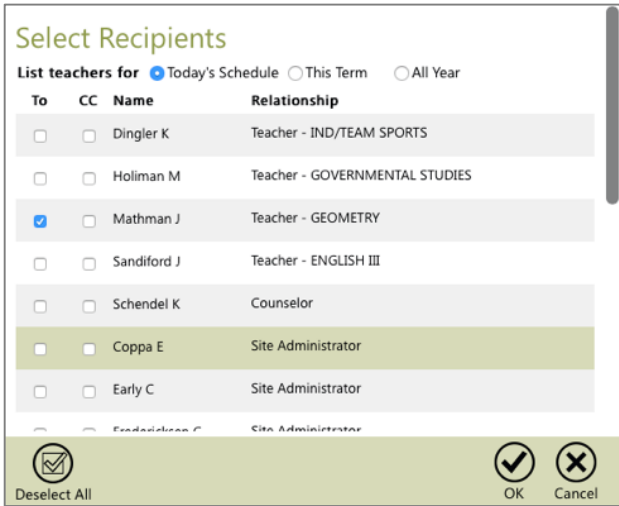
Select Recipients

List teachers for Today's Schedule This Term All Year

| To | CC | Name | Relationship |
|---|---|---|---|
| | | Dingler K | Teacher - IND/TEAM SPORTS |
| | | Holiman M | Teacher - GOVERNMENTAL STUDIES |
| | | Mathman J | Teacher - GEOMETRY |
| | | Sandiford J | Teacher - ENGLISH III |
| | | Schendel K | Counselor |
| | | Coppa E | Site Administrator |
| | | Early C | Site Administrator |
| | | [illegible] | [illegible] |

Deselect All

OK Cancel